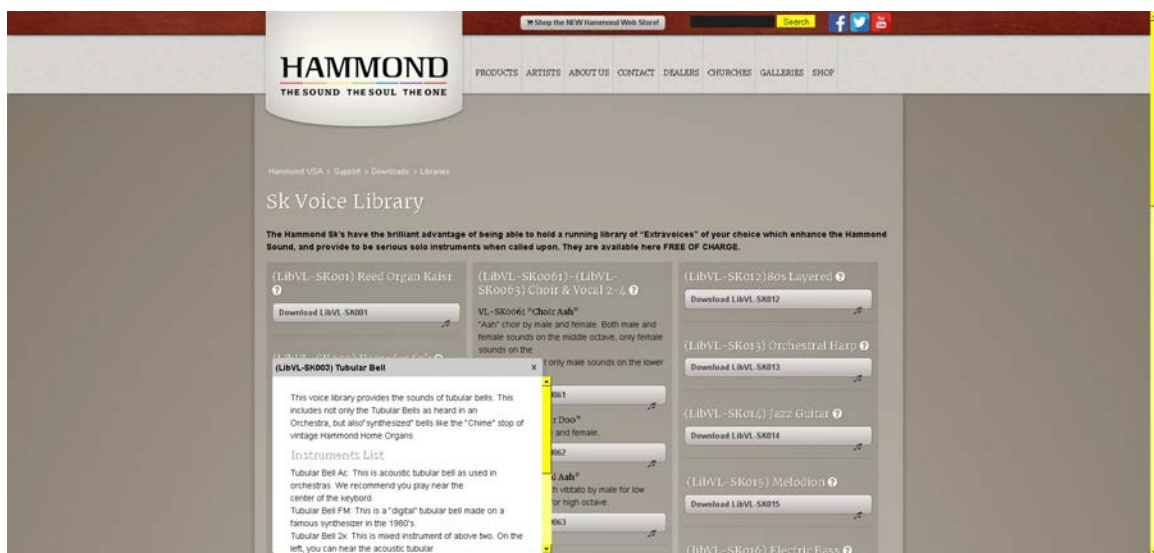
Shop the NEW Hammond Web Store!

Search

HAMMOND
THE SOUND THE SOUL THE ONE

PRODUCTS ARTISTS ABOUT US CONTACT DEALERS CHURCHES GALLERIES SHOP

Hammond USA > Support > Downloads > Libraries

Sk Voice Library

The Hammond Sk's have the brilliant advantage of being able to hold a running library of "Extravoices" of your choice which enhance the Hammond Sound, and provide to be serious solo instruments when called upon. They are available here FREE OF CHARGE.

(LibVL-SK001) Reed Organ Kaisr

Download LibVL-SK001

(LibVL-SK0061)-(LibVL-SK0063) Choir & Vocal 2-4

VL-SK0061 "Choir Aah"
"Aah" choir by male and female. Both male and female sounds on the middle octave, only female sounds on the
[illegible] only male sounds on the lower

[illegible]061

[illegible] Doo"
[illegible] and female.

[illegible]062

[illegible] Aah"
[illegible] vibrato by male for low
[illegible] for high octave.

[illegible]063

(LibVL-SK012) 80s Layered

Download LibVL-SK012

(LibVL-SK013) Orchestral Harp

Download LibVL-SK013

(LibVL-SK014) Jazz Guitar

Download LibVL-SK014

(LibVL-SK015) Melodion

Download LibVL-SK015

(LibVL-SK016) Electric Bass

(LibVL-SK003) Tubular Bell

x

This voice library provides the sounds of tubular bells. This includes not only the Tubular Bells as heard in an Orchestra, but also"synthesized" bells like the "Chime" stop of vintage Hammond Home Organs.

Instruments List

Tubular Bell Ac: This is acoustic tubular bell as used in orchestras. We recommend you play near the center of the keybord.
Tubular Bell FM: This is a "digital" tubular bell made on a famous synthesizer in the 1980's.
Tubular Bell 2x: This is mixed instrument of above two. On the left, you can hear the acoustic tubular